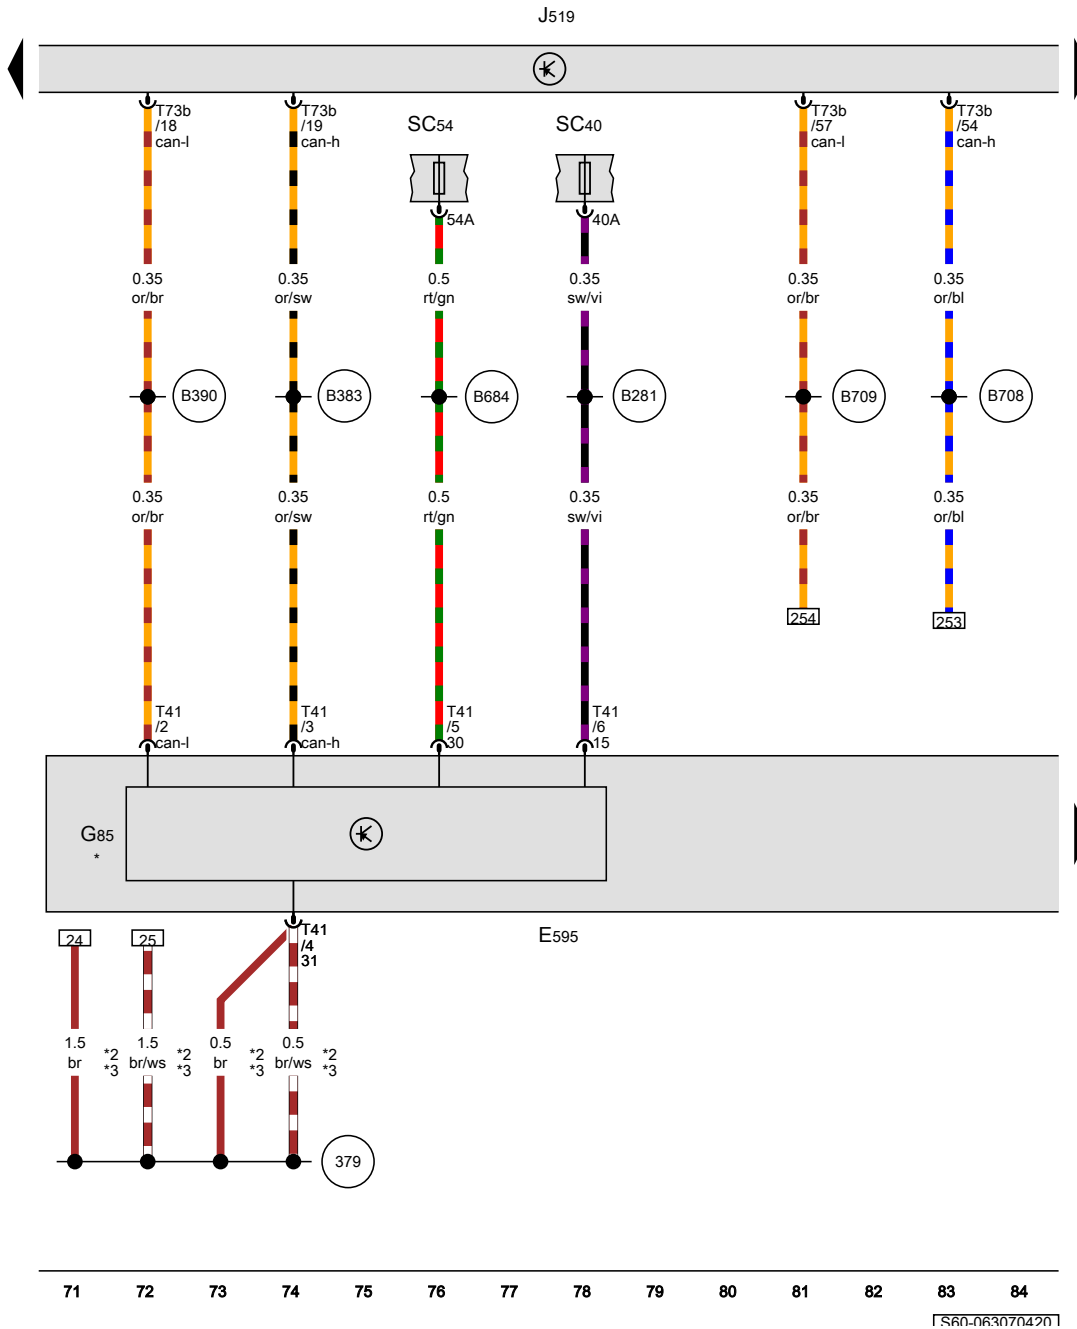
J519

T73b /18 can-l

T73b /19 can-h

SC54

SC40

T73b /57 can-l

T73b /54 can-h

54A

40A

0.35 or/br

0.35 or/sw

0.5 rt/gn

0.35 sw/vi

0.35 or/br

0.35 or/bl

B390

B383

B684

B281

B709

B708

0.35 or/br

0.35 or/sw

0.5 rt/gn

0.35 sw/vi

0.35 or/br

0.35 or/bl

254

253

T41 /2 can-l

T41 /3 can-h

T41 /5 30

T41 /6 15

G85 *

T41 /4 31

E595

24

25

1.5 br

*2 *3

1.5 br/ws

*2 *3

0.5 br

*2 *3

0.5 br/ws

*2 *3

379

71 72 73 74 75 76 77 78 79 80 81 82 83 84

S60-063070420